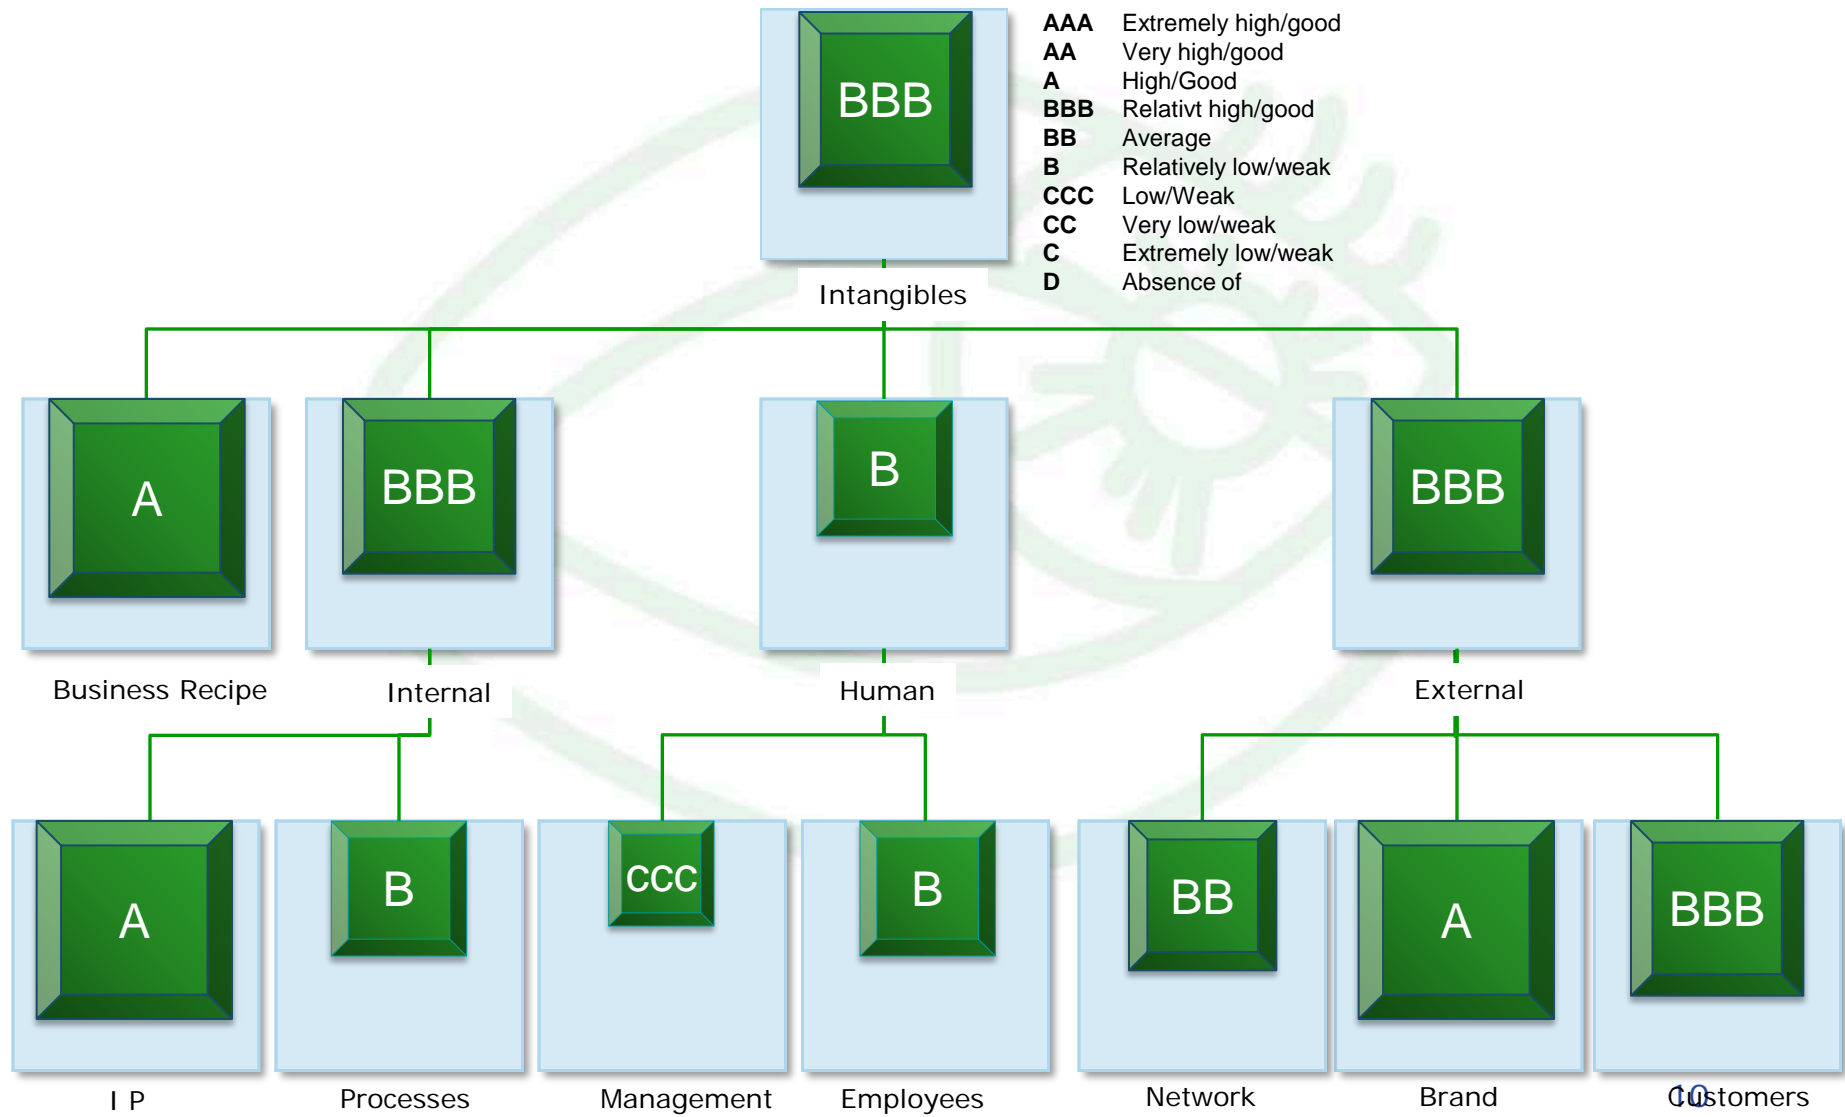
BBB

Intangibles

| AAA | Extremely high/good |
|---|---|
| AA | Very high/good |
| A | High/Good |
| BBB | Relativt high/good |
| BB | Average |
| B | Relatively low/weak |
| CCC | Low/Weak |
| CC | Very low/weak |
| C | Extremely low/weak |
| D | Absence of |

A

Business Recipe

BBB

Internal

B

Human

BBB

External

A

I P

B

Processes

CCC

Management

B

Employees

BB

Network

A

Brand

BBB

Customers

10